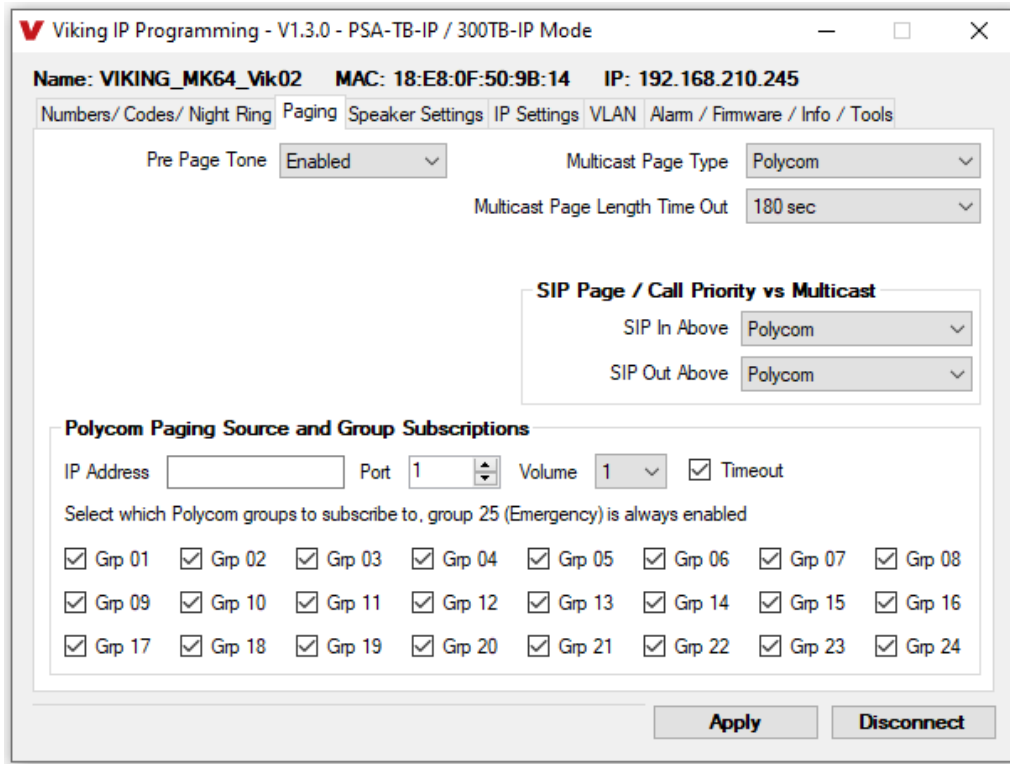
V Viking IP Programming - V1.3.0 - PSA-TB-IP / 300TB-IP Mode

Name: VIKING_MK64_Vik02 MAC: 18:E8:0F:50:9B:14 IP: 192.168.210.245

Numbers/ Codes/ Night Ring | Paging | Speaker Settings | IP Settings | VLAN | Alarm / Firmware / Info / Tools

Pre Page Tone Enabled

Multicast Page Type Polycom

Multicast Page Length Time Out 180 sec

SIP Page / Call Priority vs Multicast

SIP In Above Polycom

SIP Out Above Polycom

Polycom Paging Source and Group Subscriptions

IP Address Port 1 Volume 1 Timeout

Select which Polycom groups to subscribe to, group 25 (Emergency) is always enabled

Grp 01 Grp 02 Grp 03 Grp 04 Grp 05 Grp 06 Grp 07 Grp 08

Grp 09 Grp 10 Grp 11 Grp 12 Grp 13 Grp 14 Grp 15 Grp 16

Grp 17 Grp 18 Grp 19 Grp 20 Grp 21 Grp 22 Grp 23 Grp 24

Apply Disconnect